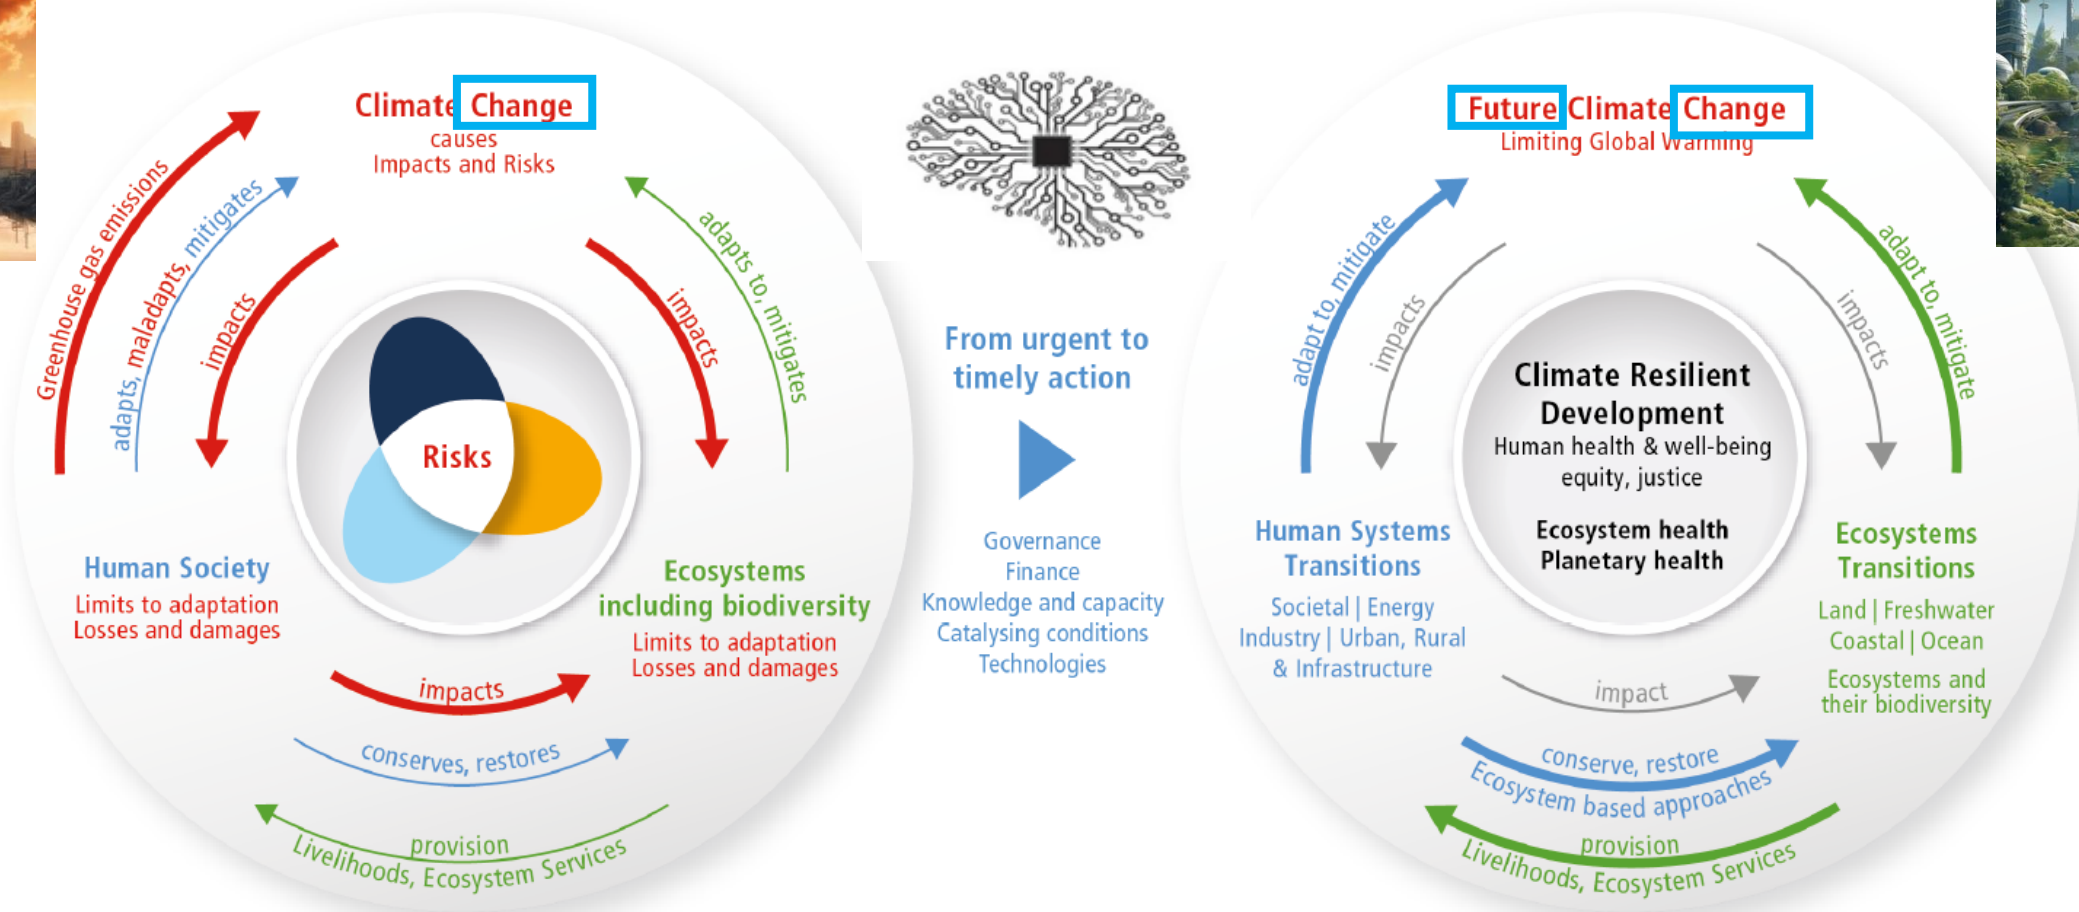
Climate Change
causes
Impacts and Risks

Greenhouse gas emissions

adapts, maladapts, mitigates

impacts

impacts

adapts to, mitigates

Risks

Human Society
Limits to adaptation
Losses and damages

Ecosystems including biodiversity
Limits to adaptation
Losses and damages

impacts

conserves, restores

provision
Livelihoods, Ecosystem Services

From urgent to timely action

Governance
Finance
Knowledge and capacity
Catalysing conditions
Technologies

Future Climate Change
Limiting Global Warming

adapt to, mitigate

impacts

impacts

adapt to, mitigate

Climate Resilient Development
Human health & well-being
equity, justice

Ecosystem health
Planetary health

Human Systems Transitions
Societal | Energy
Industry | Urban, Rural
& Infrastructure

Ecosystems Transitions
Land | Freshwater
Coastal | Ocean
Ecosystems and their biodiversity

impact

conserve, restore
Ecosystem based approaches

provision
Livelihoods, Ecosystem Services